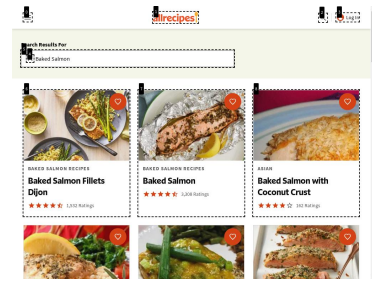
allrecipes

Log In

Search Results For

Baked Salmon

BAKED SALMON RECIPES

Baked Salmon Fillets Dijon

1,632 Ratings

BAKED SALMON RECIPES

Baked Salmon

3,208 Ratings

ASIAN

Baked Salmon with Coconut Crust

282 Ratings